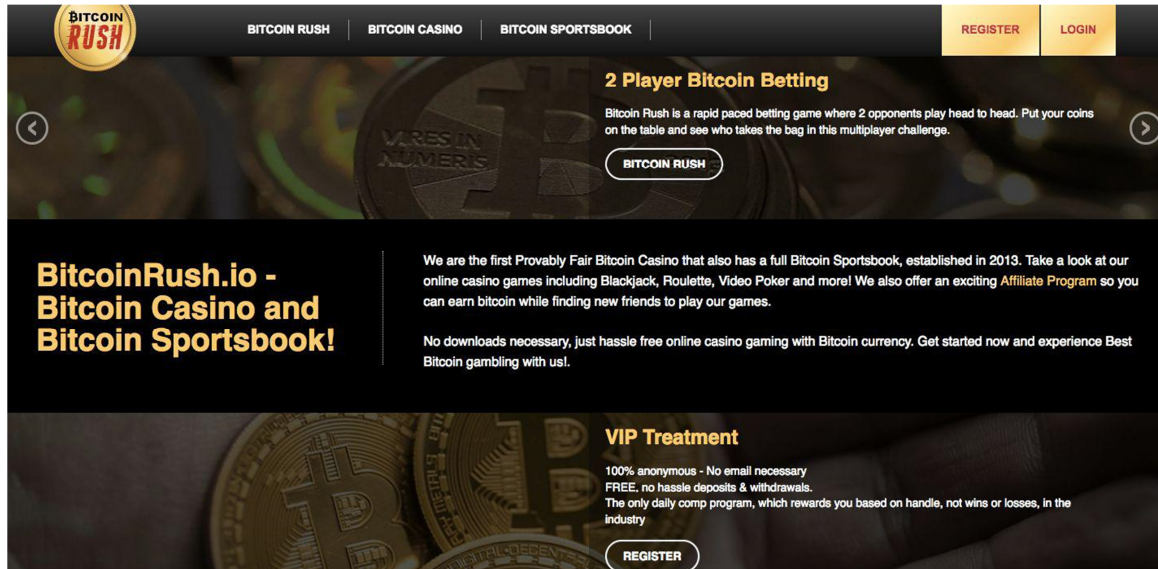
BITCOIN RUSH

BITCOIN RUSH | BITCOIN CASINO | BITCOIN SPORTSBOOK

REGISTER LOGIN

2 Player Bitcoin Betting

Bitcoin Rush is a rapid paced betting game where 2 opponents play head to head. Put your coins on the table and see who takes the bag in this multiplayer challenge.

BITCOIN RUSH

VIRES IN NUMERIS

BitcoinRush.io - Bitcoin Casino and Bitcoin Sportsbook!

We are the first Provably Fair Bitcoin Casino that also has a full Bitcoin Sportsbook, established in 2013. Take a look at our online casino games including Blackjack, Roulette, Video Poker and more! We also offer an exciting Affiliate Program so you can earn bitcoin while finding new friends to play our games.

No downloads necessary, just hassle free online casino gaming with Bitcoin currency. Get started now and experience Best Bitcoin gambling with us!.

VIP Treatment

100% anonymous - No email necessary
FREE, no hassle deposits & withdrawals.
The only daily comp program, which rewards you based on handle, not wins or losses, in the industry

REGISTER